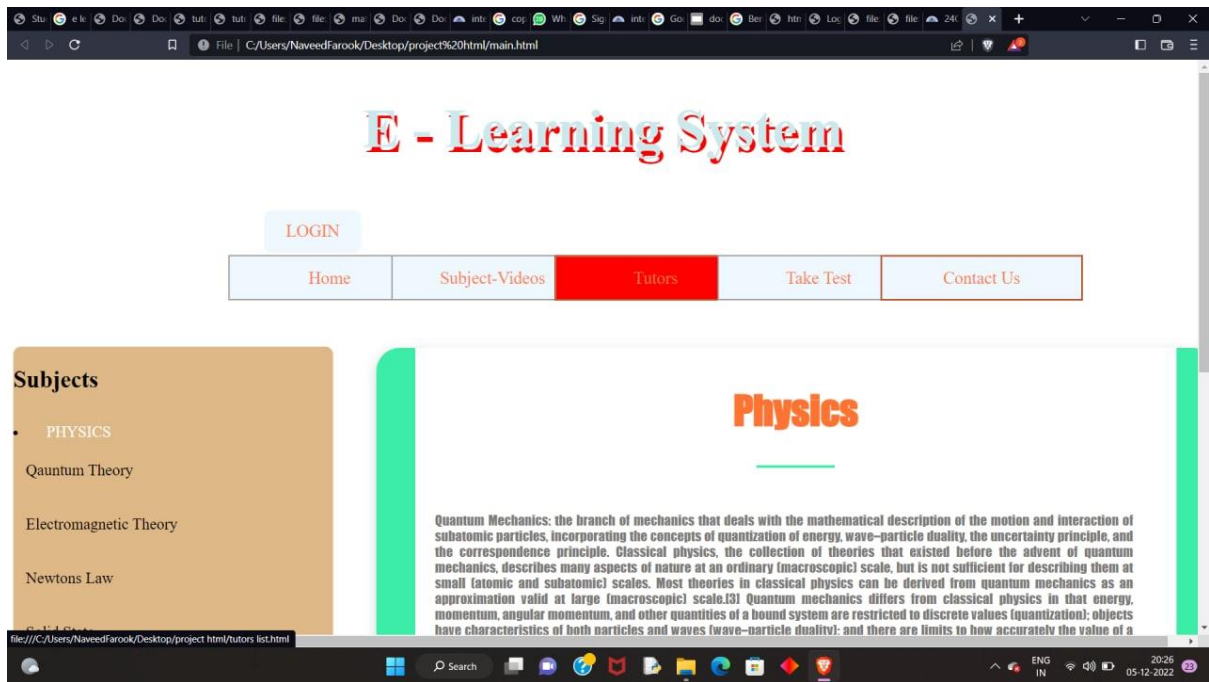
Stu e le Do Do tut tut file file ma Do Do inte cop Wh Sig inte Go doc Ber htn Log file file 24( ×

File | C:/Users/NaveedFarook/Desktop/project%20html/main.html

E - Learning System

LOGIN

| Home | Subject-Videos | Tutors | Take Test | Contact Us |
|---|---|---|---|---|

Subjects

• PHYSICS

Qauntum Theory

Electromagnetic Theory

Newtons Law

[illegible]

Physics

Quantum Mechanics: the branch of mechanics that deals with the mathematical description of the motion and interaction of subatomic particles, incorporating the concepts of quantization of energy, wave–particle duality, the uncertainty principle, and the correspondence principle. Classical physics, the collection of theories that existed before the advent of quantum mechanics, describes many aspects of nature at an ordinary (macroscopic) scale, but is not sufficient for describing them at small (atomic and subatomic) scales. Most theories in classical physics can be derived from quantum mechanics as an approximation valid at large (macroscopic) scale.[3] Quantum mechanics differs from classical physics in that energy, momentum, angular momentum, and other quantities of a bound system are restricted to discrete values (quantization); objects have characteristics of both particles and waves (wave–particle duality); and there are limits to how accurately the value of a

file:///C:/Users/NaveedFarook/Desktop/project html/tutors list.html

Search

ENG IN 20:26 05-12-2022 23